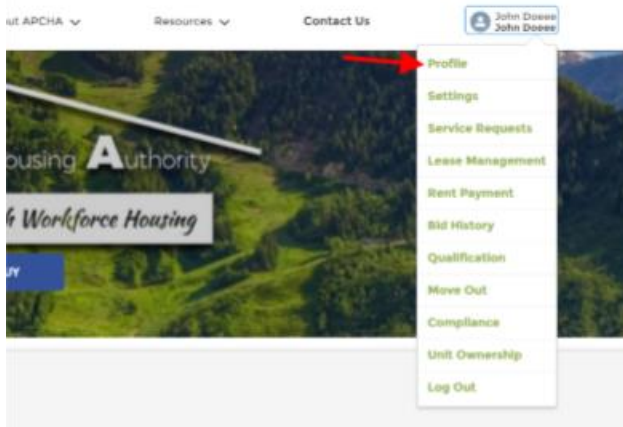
ut APCHA

Resources

Contact Us

John Doeee
John Doeee

ousing Authority

h Workforce Housing

UY

Profile

Settings

Service Requests

Lease Management

Rent Payment

Bid History

Qualification

Move Out

Compliance

Unit Ownership

Log Out